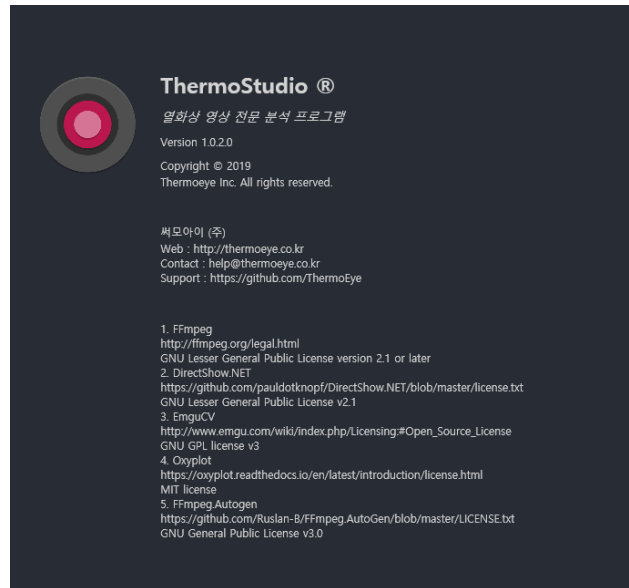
ThermoStudio ®

열화상 영상 전문 분석 프로그램

Version 1.0.2.0

Copyright © 2019
Thermoeye Inc. All rights reserved.

써모아이 (주)
Web : http://thermoeye.co.kr
Contact : help@thermoeye.co.kr
Support : https://github.com/ThermoEye

1. FFmpeg
http://ffmpeg.org/legal.html
GNU Lesser General Public License version 2.1 or later
2. DirectShow.NET
https://github.com/pauldotknopf/DirectShow.NET/blob/master/license.txt
GNU Lesser General Public License v2.1
3. EmguCV
http://www.emgu.com/wiki/index.php/Licensing:#Open_Source_License
GNU GPL license v3
4. Oxyplot
https://oxyplot.readthedocs.io/en/latest/introduction/license.html
MIT license
5. FFmpeg.Autogen
https://github.com/Ruslan-B/FFmpeg.AutoGen/blob/master/LICENSE.txt
GNU General Public License v3.0